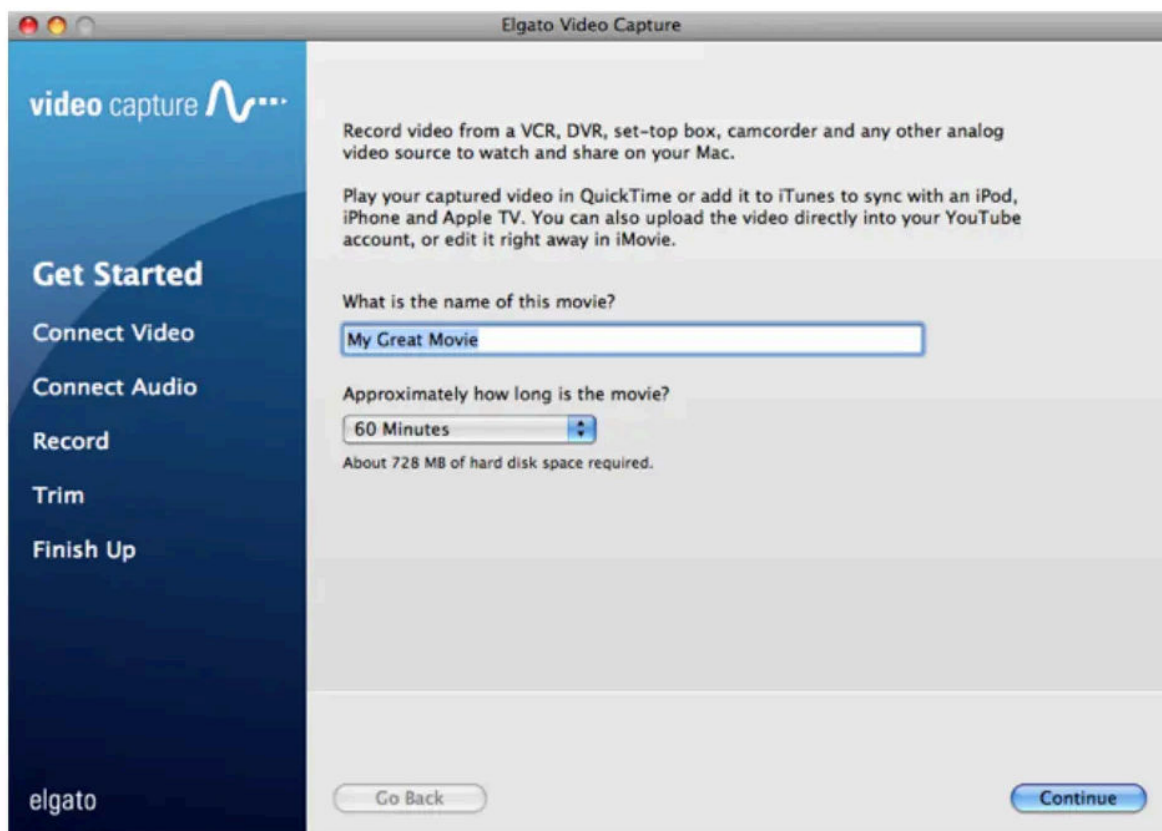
Elgato Video Capture

video capture

Get Started

Connect Video

Connect Audio

Record

Trim

Finish Up

elgato

Record video from a VCR, DVR, set-top box, camcorder and any other analog video source to watch and share on your Mac.

Play your captured video in QuickTime or add it to iTunes to sync with an iPod, iPhone and Apple TV. You can also upload the video directly into your YouTube account, or edit it right away in iMovie.

What is the name of this movie?

My Great Movie

Approximately how long is the movie?

60 Minutes

About 728 MB of hard disk space required.

Go Back

Continue